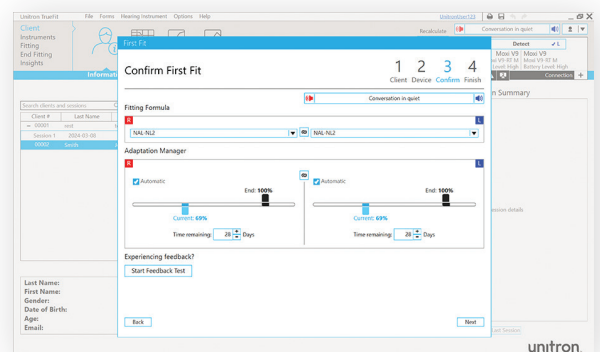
Unitron TrueFit File Forms Hearing Instrument Options Help

Client
Instruments
Fitting
End Fitting
Insights

Information

Recalculate

Conversation in quiet

Detect

Moxi V9
Moxi V9-RT M
Battery Level: High

Moxi V9
Moxi V9-RT M
Battery Level: High

Connection

Search clients and sessions

Client # Last Name
00001 test
Session 1 2024-03-08
00002 Smith

Summary

session details

Last Name:
First Name:
Gender:
Date of Birth:
Age:
Email:

First Fit

Confirm First Fit

1 Client 2 Device 3 Confirm 4 Finish

Fitting Formula

Conversation in quiet

R

L

NAL-NL2

NAL-NL2

Adaptation Manager

R

L

Automatic

End: 100%

Current: 69%

Time remaining: 28 Days

Automatic

End: 100%

Current: 69%

Time remaining: 28 Days

Experiencing feedback?

Start Feedback Test

Back

Next

Session

unitron